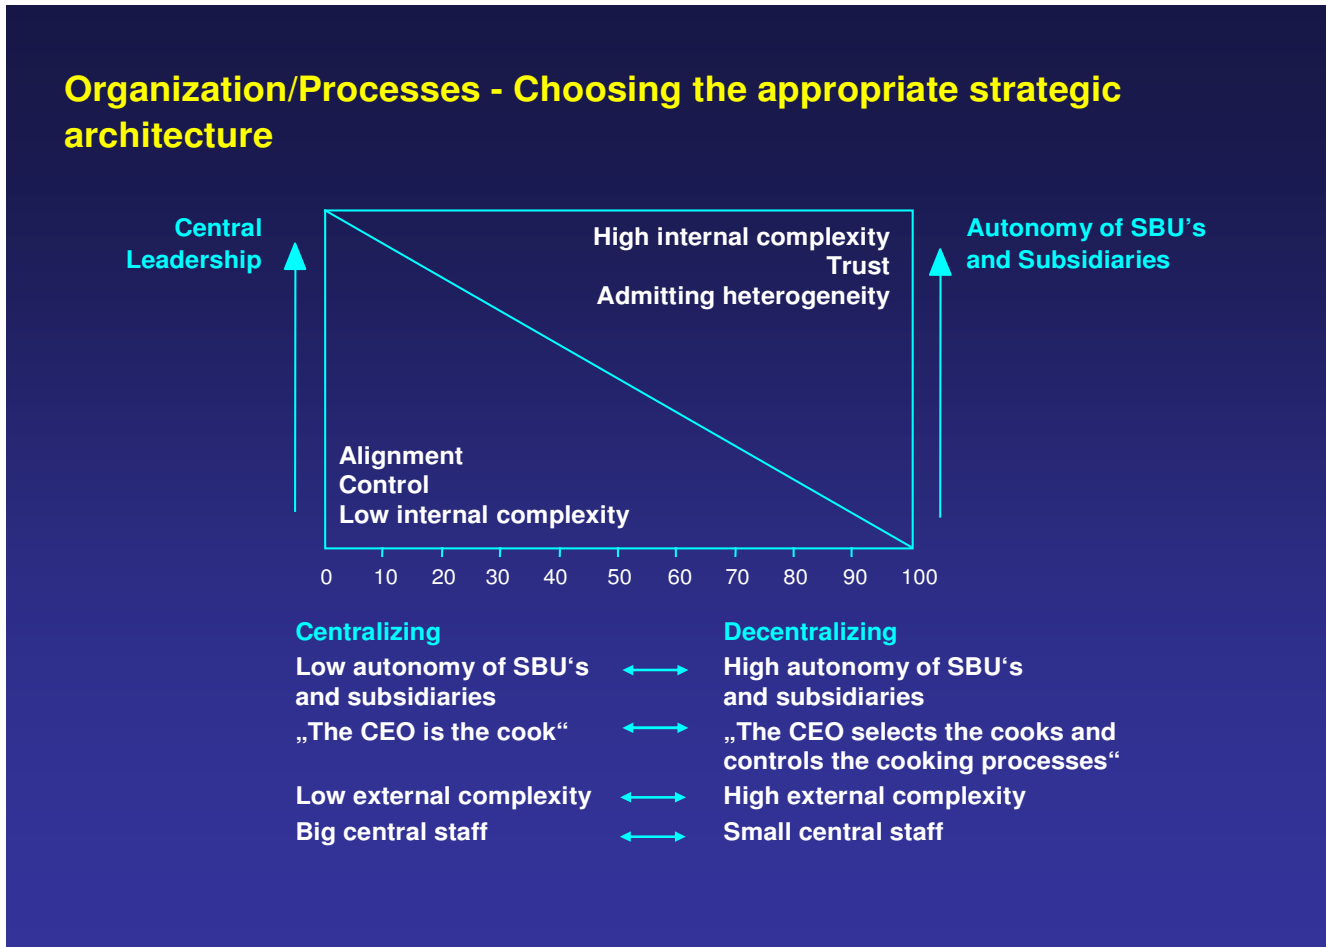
Organization/Processes - Choosing the appropriate strategic architecture

Central Leadership

Autonomy of SBU’s and Subsidiaries

High internal complexity
Trust
Admitting heterogeneity

Alignment
Control
Low internal complexity

0 10 20 30 40 50 60 70 80 90 100

Centralizing

Decentralizing

Low autonomy of SBU‘s and subsidiaries ⟷ High autonomy of SBU‘s and subsidiaries

„The CEO is the cook“ ⟷ „The CEO selects the cooks and controls the cooking processes“

Low external complexity ⟷ High external complexity

Big central staff ⟷ Small central staff